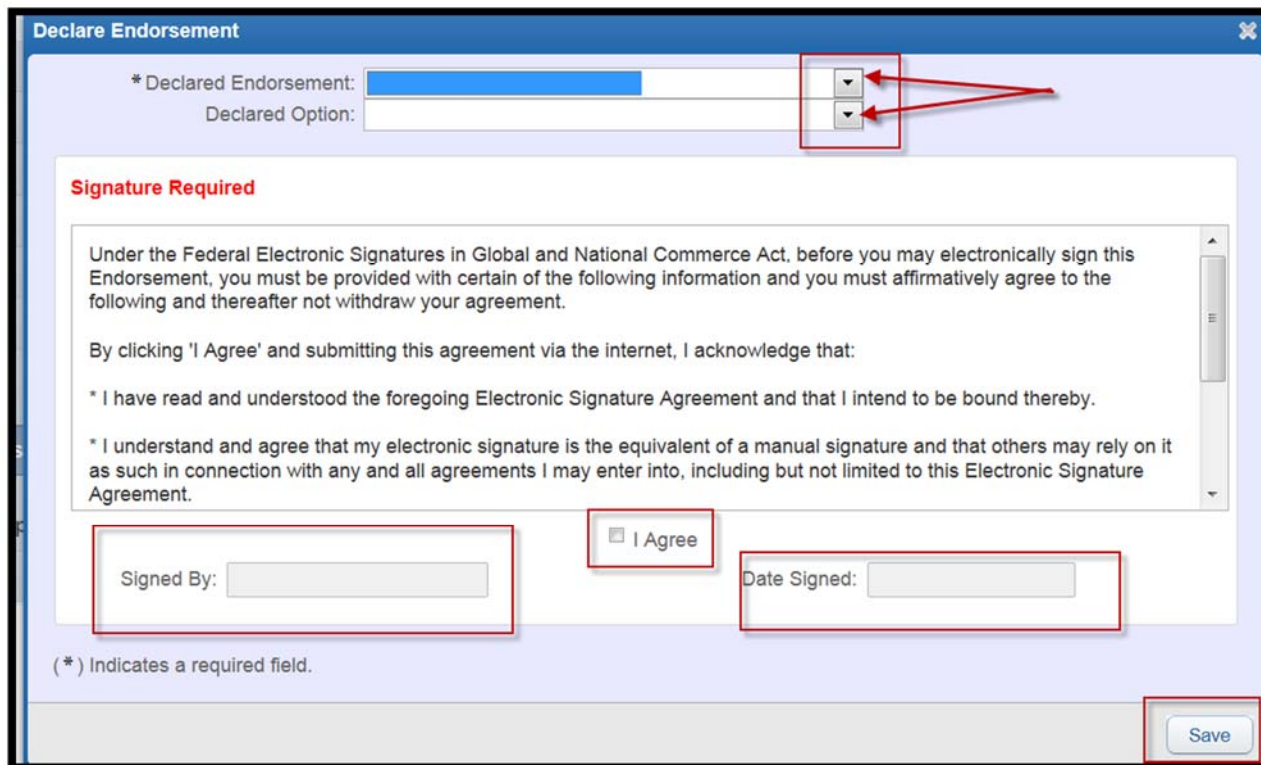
Declare Endorsement

* Declared Endorsement:
Declared Option:

Signature Required

Under the Federal Electronic Signatures in Global and National Commerce Act, before you may electronically sign this Endorsement, you must be provided with certain of the following information and you must affirmatively agree to the following and thereafter not withdraw your agreement.

By clicking 'I Agree' and submitting this agreement via the internet, I acknowledge that:

* I have read and understood the foregoing Electronic Signature Agreement and that I intend to be bound thereby.

* I understand and agree that my electronic signature is the equivalent of a manual signature and that others may rely on it as such in connection with any and all agreements I may enter into, including but not limited to this Electronic Signature Agreement.

I Agree

Signed By:

Date Signed:

( * ) Indicates a required field.

Save